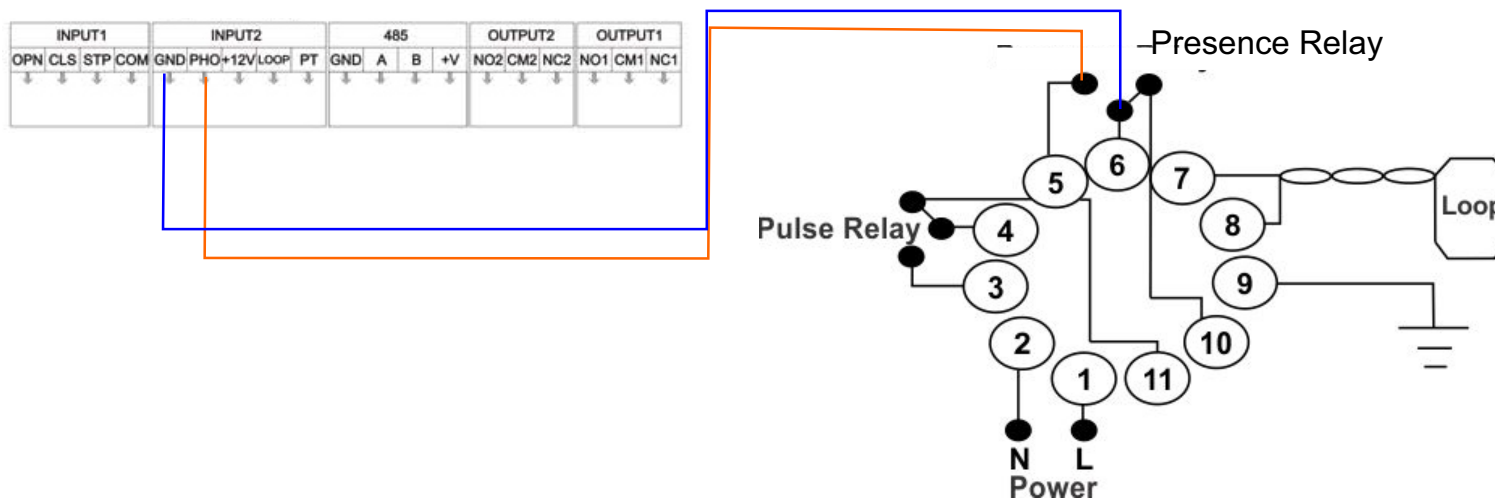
| INPUT1 | | | | INPUT2 | | | | | 485 | | | | OUTPUT2 | | | OUTPUT1 | | |
|---|---|---|---|---|---|---|---|---|---|---|---|---|---|---|---|---|---|---|
| OPN | CLS | STP | COM | GND | PHO | +12V | LOOP | PT | GND | A | B | +V | NO2 | CM2 | NC2 | NO1 | CM1 | NC1 |

Presence Relay

Pulse Relay

5 6 7 4 8 3 9 2 10 1 11

Loop

N L
Power